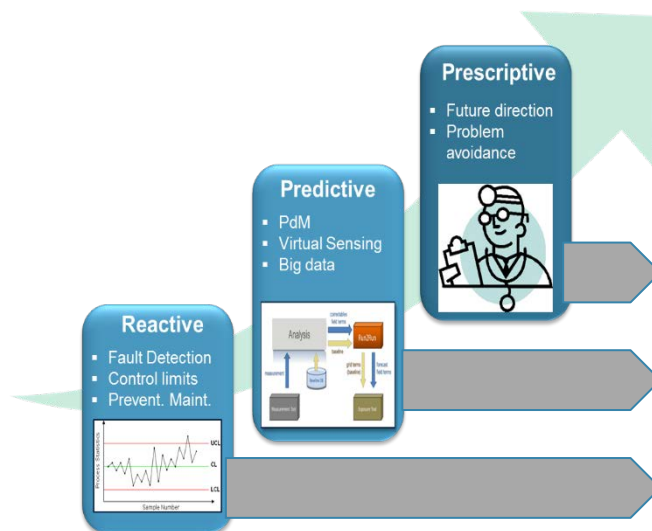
Prescriptive

- Future direction
- Problem avoidance

Predictive

- PdM
- Virtual Sensing
- Big data

Analysis

Reactive

- Fault Detection
- Control limits
- Prevent. Maint.

UCL

CL

LCL

Process Statistic

Sample Number